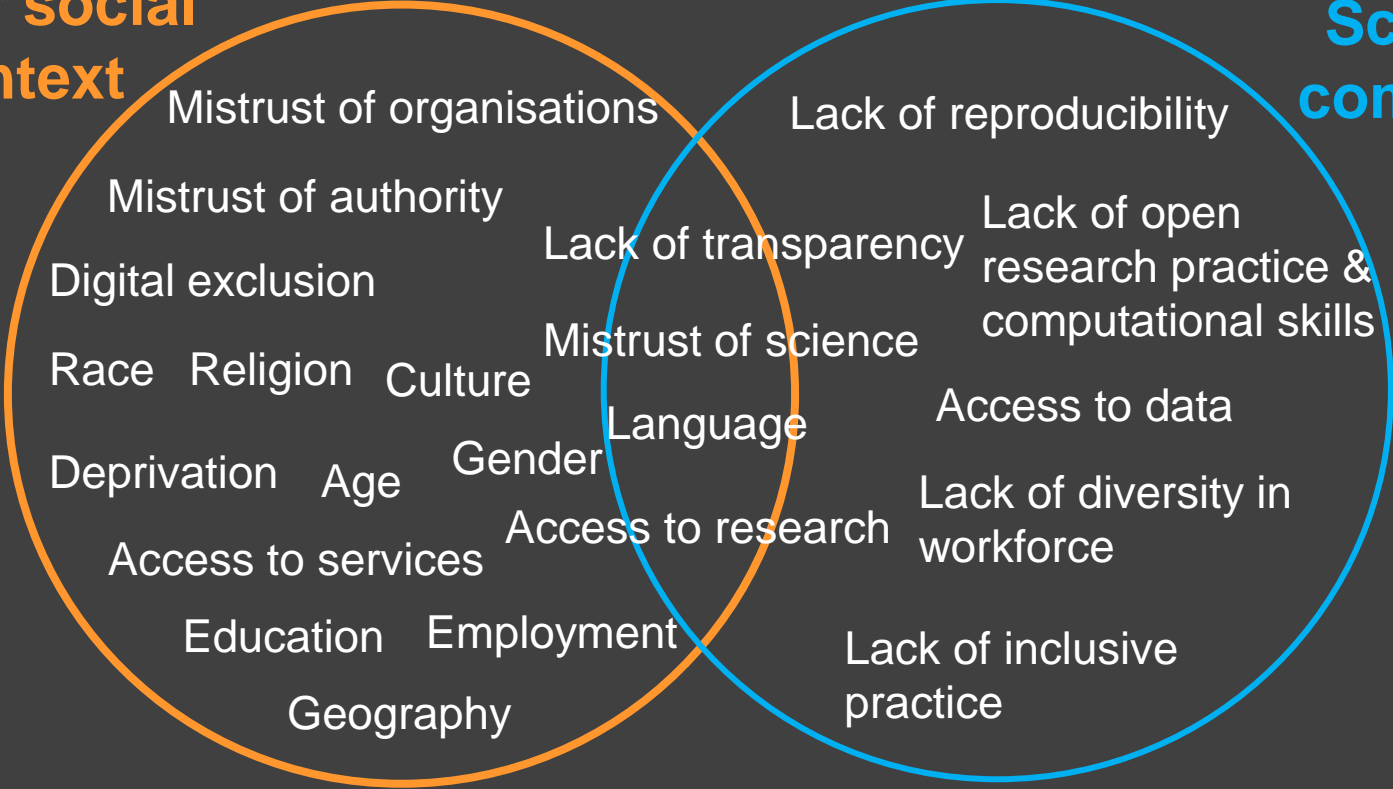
social
ntext

Sc
con

Mistrust of organisations

Mistrust of authority

Digital exclusion

Race Religion Culture

Deprivation Age Gender

Access to services

Education Employment

Geography

Lack of transparency

Mistrust of science

Language

Access to research

Lack of reproducibility

Lack of open research practice & computational skills

Access to data

Lack of diversity in workforce

Lack of inclusive practice